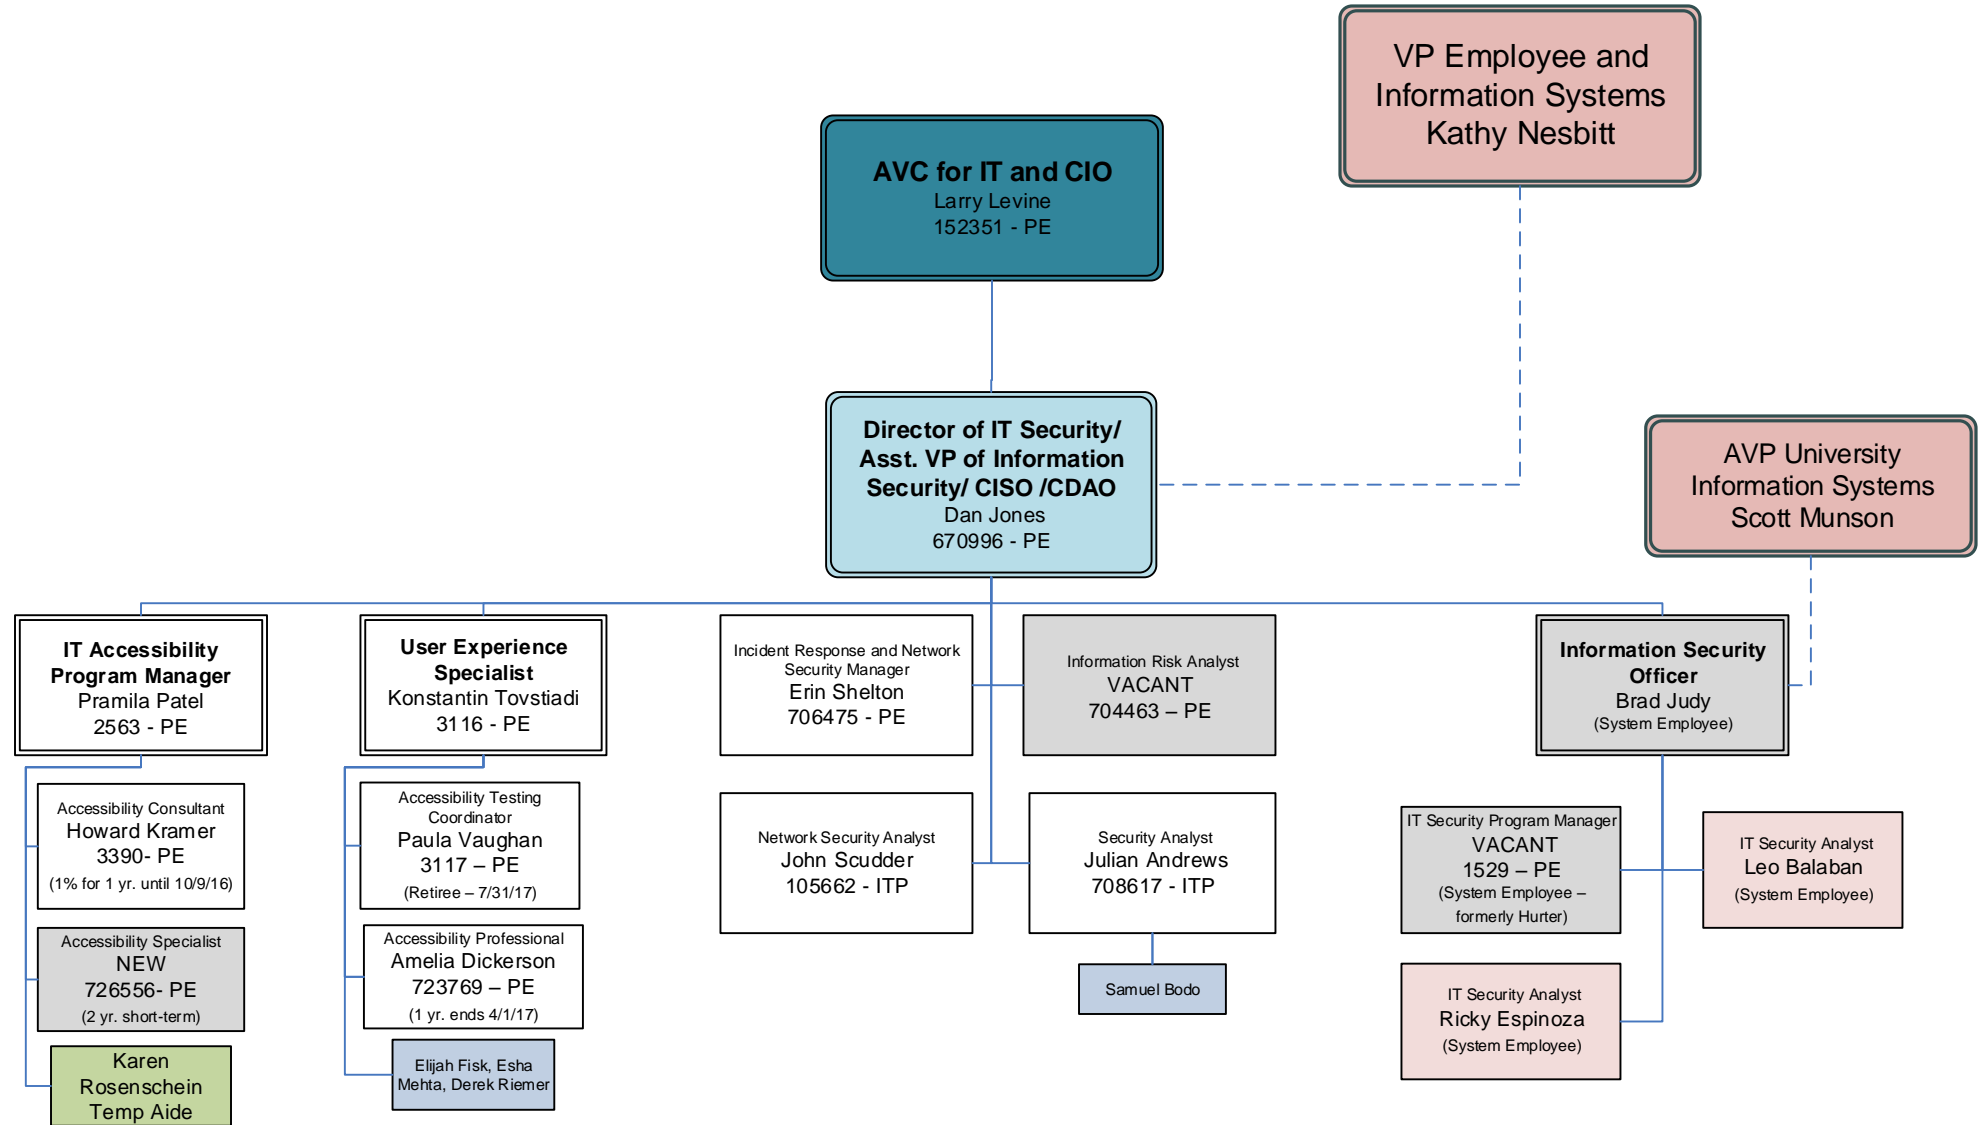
VP Employee and Information Systems
Kathy Nesbitt

AVC for IT and CIO
Larry Levine
152351 - PE

Director of IT Security/ Asst. VP of Information Security/ CISO /CDAO
Dan Jones
670996 - PE

AVP University Information Systems
Scott Munson

IT Accessibility Program Manager
Pramila Patel
2563 - PE

User Experience Specialist
Konstantin Tovstiadi
3116 - PE

Incident Response and Network Security Manager
Erin Shelton
706475 - PE

Information Risk Analyst
VACANT
704463 – PE

Information Security Officer
Brad Judy
(System Employee)

Accessibility Consultant
Howard Kramer
3390- PE
(1% for 1 yr. until 10/9/16)

Accessibility Specialist
NEW
726556- PE
(2 yr. short-term)

Karen Rosenschein
Temp Aide

Accessibility Testing Coordinator
Paula Vaughan
3117 – PE
(Retiree – 7/31/17)

Accessibility Professional
Amelia Dickerson
723769 – PE
(1 yr. ends 4/1/17)

Elijah Fisk, Esha Mehta, Derek Riemer

Network Security Analyst
John Scudder
105662 - ITP

Security Analyst
Julian Andrews
708617 - ITP

Samuel Bodo

IT Security Program Manager
VACANT
1529 – PE
(System Employee – formerly Hurter)

IT Security Analyst
Leo Balaban
(System Employee)

IT Security Analyst
Ricky Espinoza
(System Employee)